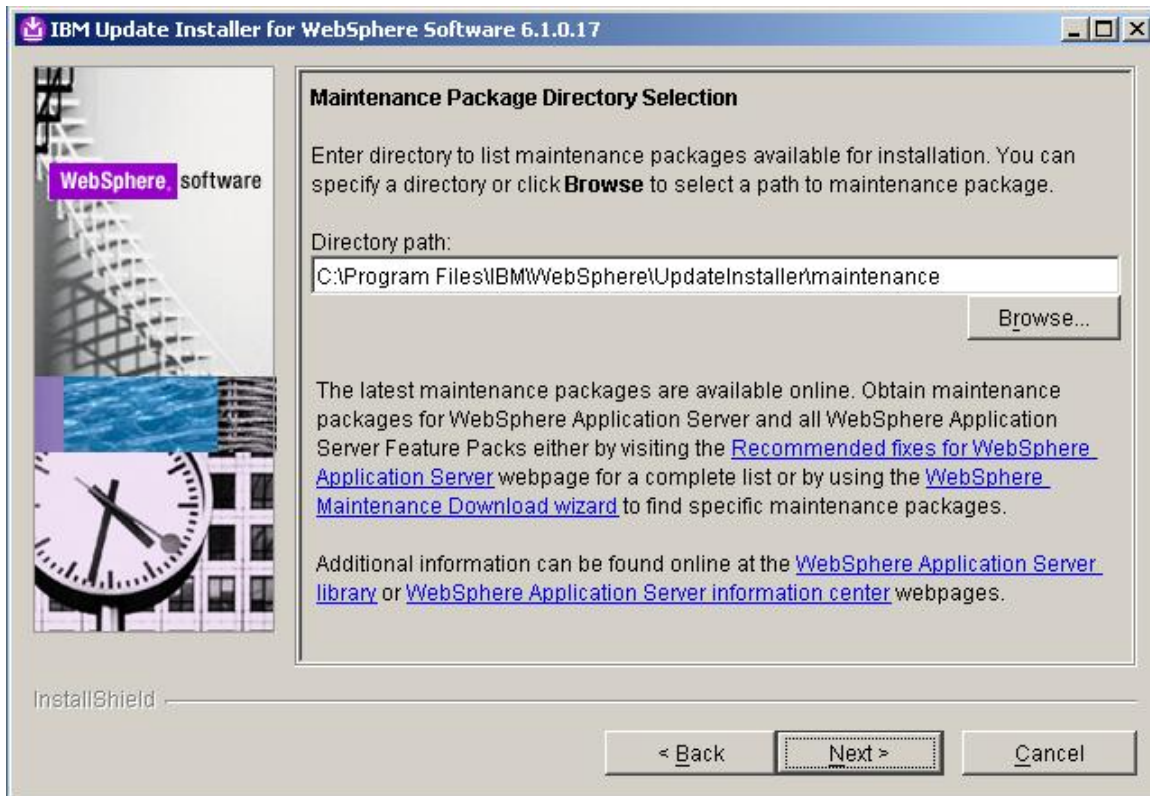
IBM Update Installer for WebSphere Software 6.1.0.17

WebSphere. software

Maintenance Package Directory Selection

Enter directory to list maintenance packages available for installation. You can specify a directory or click **Browse** to select a path to maintenance package.

Directory path:

C:\Program Files\IBM\WebSphere\UpdateInstaller\maintenance

Browse...

The latest maintenance packages are available online. Obtain maintenance packages for WebSphere Application Server and all WebSphere Application Server Feature Packs either by visiting the Recommended fixes for WebSphere Application Server webpage for a complete list or by using the WebSphere Maintenance Download wizard to find specific maintenance packages.

Additional information can be found online at the WebSphere Application Server library or WebSphere Application Server information center webpages.

InstallShield

< Back

Next >

Cancel